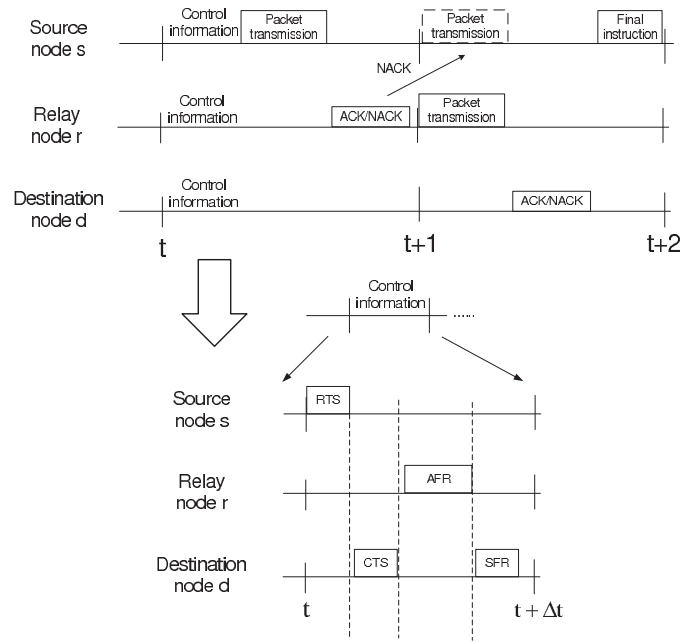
Source node s

Control information

Packet transmission

Packet transmission

Final instruction

NACK

Relay node r

Control information

ACK/NACK

Packet transmission

Destination node d

Control information

ACK/NACK

t

t+1

t+2

Control information

.....

Source node s

RTS

Relay node r

AFR

Destination node d

CTS

SFR

t

$t + \Delta t$